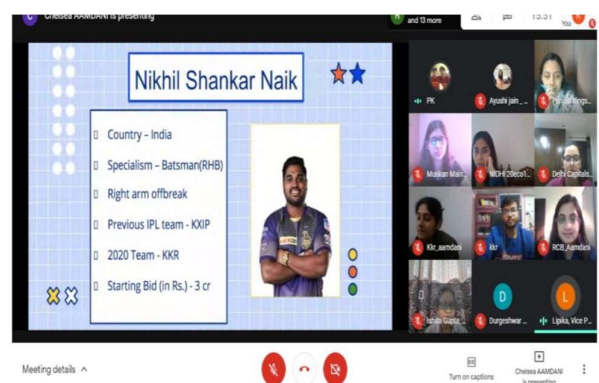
Chelsea AAMDANI is presenting

and 13 more

15:31

You

Nikhil Shankar Naik

Country - India

Specialism – Batsman(RHB)

Right arm offbreak

Previous IPL team - KXIP

2020 Team - KKR

Starting Bid (in Rs.) - 3 cr

PK

Ayushi jain ...

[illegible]

Muskan Main...

NIDHI 20eco1...

Delhi Capitals...

Kkr_aamdani

kkr

RCB_Aamdani

Ishita Gupta...

D

Durgeshwar ...

L

Lipika, Vice P...

Meeting details

Turn on captions

Chelsea AAMDANI is presenting